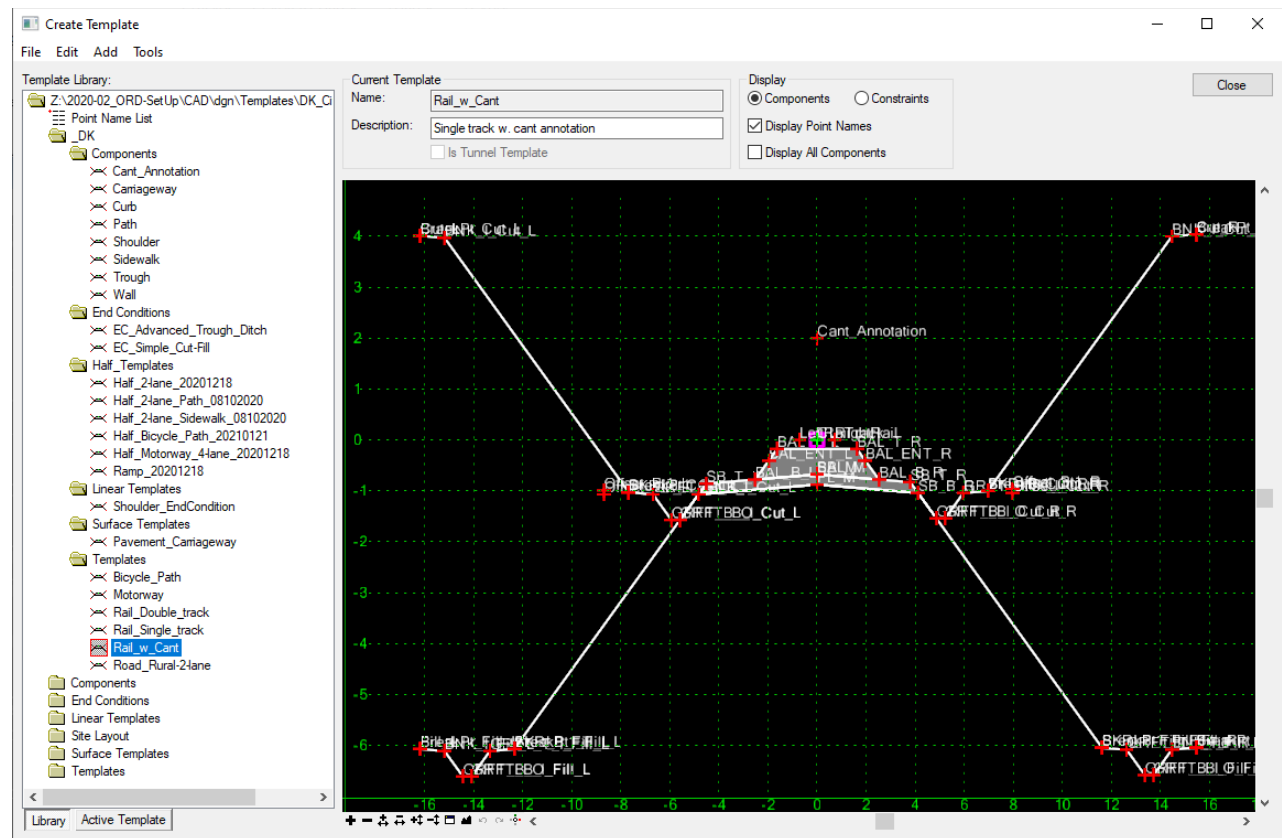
Create Template

File Edit Add Tools

Template Library:

Z:\2020-02_ORD-SetUp\CAD\dgn\Templates\DK_Ci
Point Name List
_DK
Components
Cant_Annotation
Carriageway
Curb
Path
Shoulder
Sidewalk
Trough
Wall
End Conditions
EC_Advanced_Trough_Ditch
EC_Simple_Cut-Fill
Half_Templates
Half_2-lane_20201218
Half_2-lane_Path_08102020
Half_2-lane_Sidewalk_08102020
Half_Bicycle_Path_20210121
Half_Motorway_4-lane_20201218
Ramp_20201218
Linear Templates
Shoulder_EndCondition
Surface Templates
Pavement_Carriageway
Templates
Bicycle_Path
Motorway
Rail_Double_track
Rail_Single_track
Rail_w_Cant
Road_Rural-2-lane
Components
End Conditions
Linear Templates
Site Layout
Surface Templates
Templates

Library Active Template

Current Template
Name: Rail_w_Cant
Description: Single track w. cant annotation
Is Tunnel Template

Display
Components Constraints
Display Point Names
Display All Components

Close

Cant_Annotation
BAL_T_R
BAL_ENT_L
BAL_ENT_R
BAL_B
BAL_M
BAL_S
SB_T
SB_T_R
SB_B_R
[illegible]_Cut_L
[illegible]_Cut_R
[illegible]_Fill_L
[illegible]FTBBO_Cut_L
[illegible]FTBBI_Cut_R
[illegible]FTBBO_Fill_L
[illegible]FTBBI_Fill

4
3
2
1
0
-1
-2
-3
-4
-5
-6

-16 -14 -12 -10 -8 -6 -4 -2 0 2 4 6 8 10 12 14 16